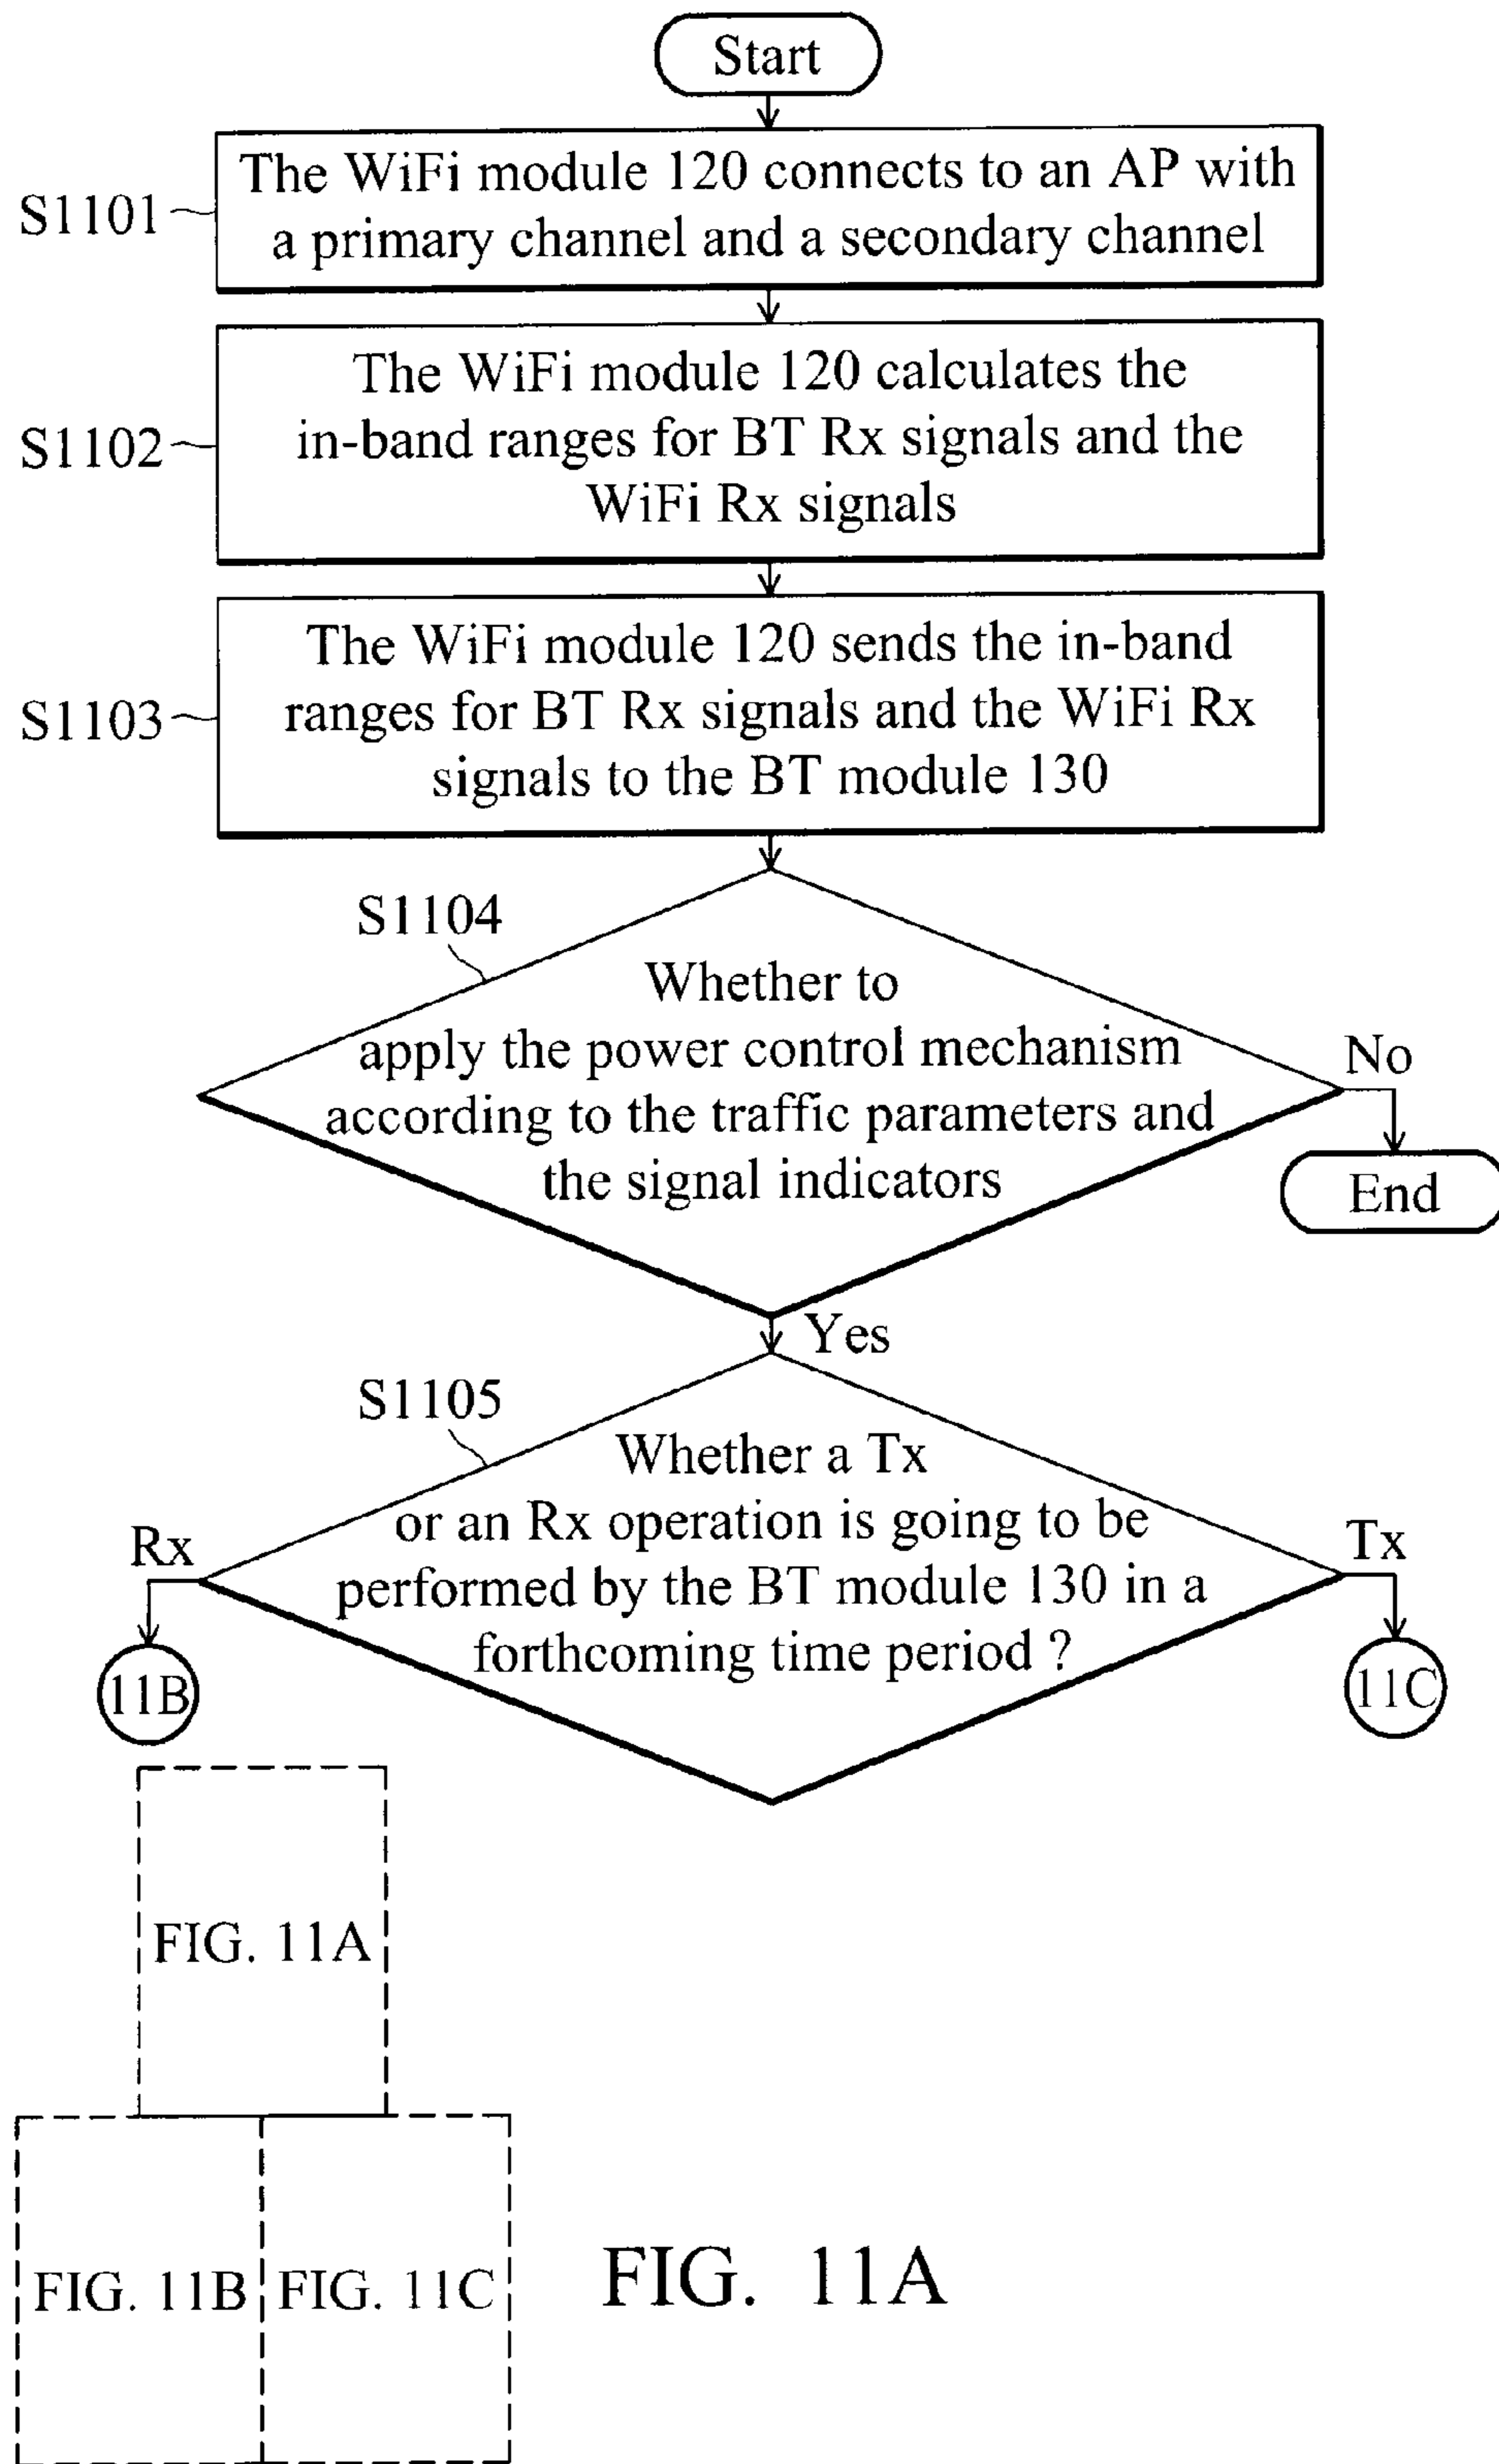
Start

S1101
The WiFi module 120 connects to an AP with a primary channel and a secondary channel

S1102
The WiFi module 120 calculates the in-band ranges for BT Rx signals and the WiFi Rx signals

S1103
The WiFi module 120 sends the in-band ranges for BT Rx signals and the WiFi Rx signals to the BT module 130

S1104
Whether to apply the power control mechanism according to the traffic parameters and the signal indicators

No

End

Yes

S1105
Whether a Tx or an Rx operation is going to be performed by the BT module 130 in a forthcoming time period ?

Rx

Tx

11B

11C

FIG. 11A

FIG. 11B

FIG. 11C

FIG. 11A